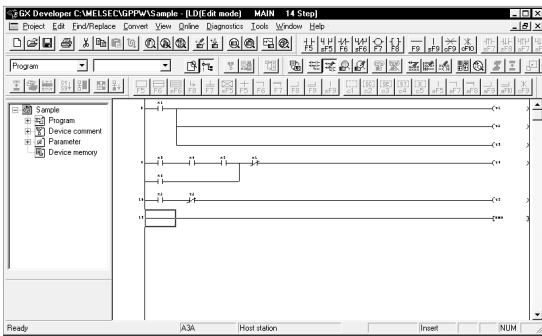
GX Developer C:\MELSEC\GPPW\Sample - [LD(Edit mode) MAIN 14 Step]

Project Edit Find/Replace Convert View Online Diagnostics Tools Window Help

Program

Sample
Program
Device comment
Parameter
Device memory

Ready | A3A | Host station | Insert | NUM